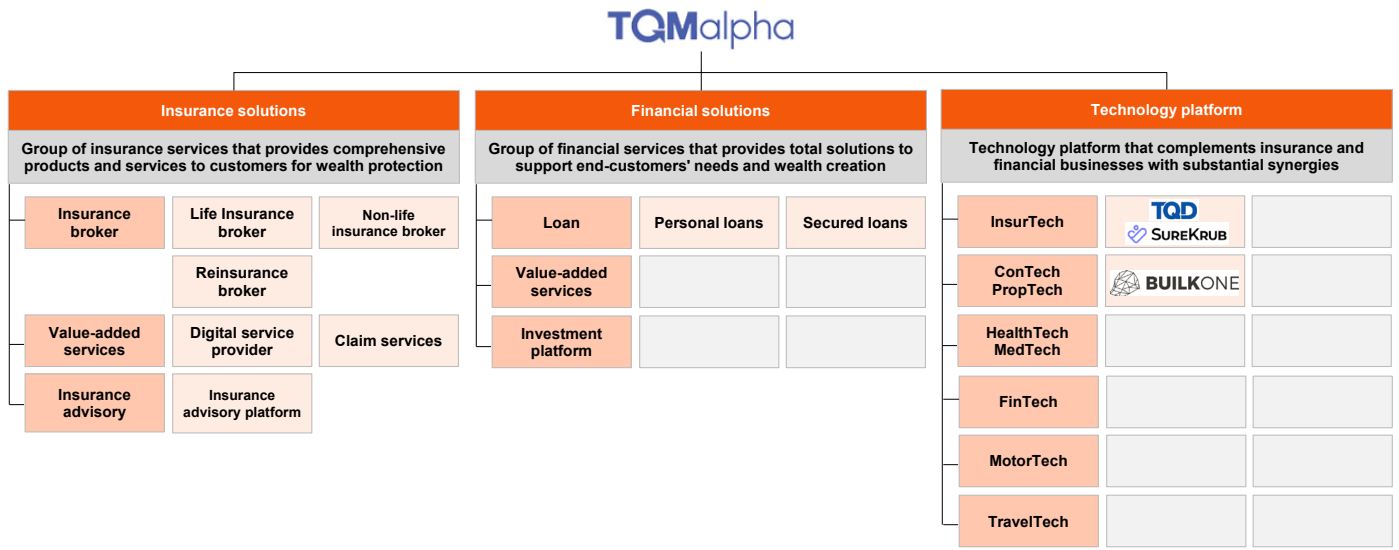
TQMalpha

Insurance solutions

Group of insurance services that provides comprehensive products and services to customers for wealth protection

Insurance broker

Life Insurance broker

Non-life insurance broker

Reinsurance broker

Value-added services

Digital service provider

Claim services

Insurance advisory

Insurance advisory platform

Financial solutions

Group of financial services that provides total solutions to support end-customers' needs and wealth creation

Loan

Personal loans

Secured loans

Value-added services

Investment platform

Technology platform

Technology platform that complements insurance and financial businesses with substantial synergies

InsurTech

TQD

SureKrub

ConTech PropTech

BUILKONE

HealthTech MedTech

FinTech

MotorTech

TravelTech